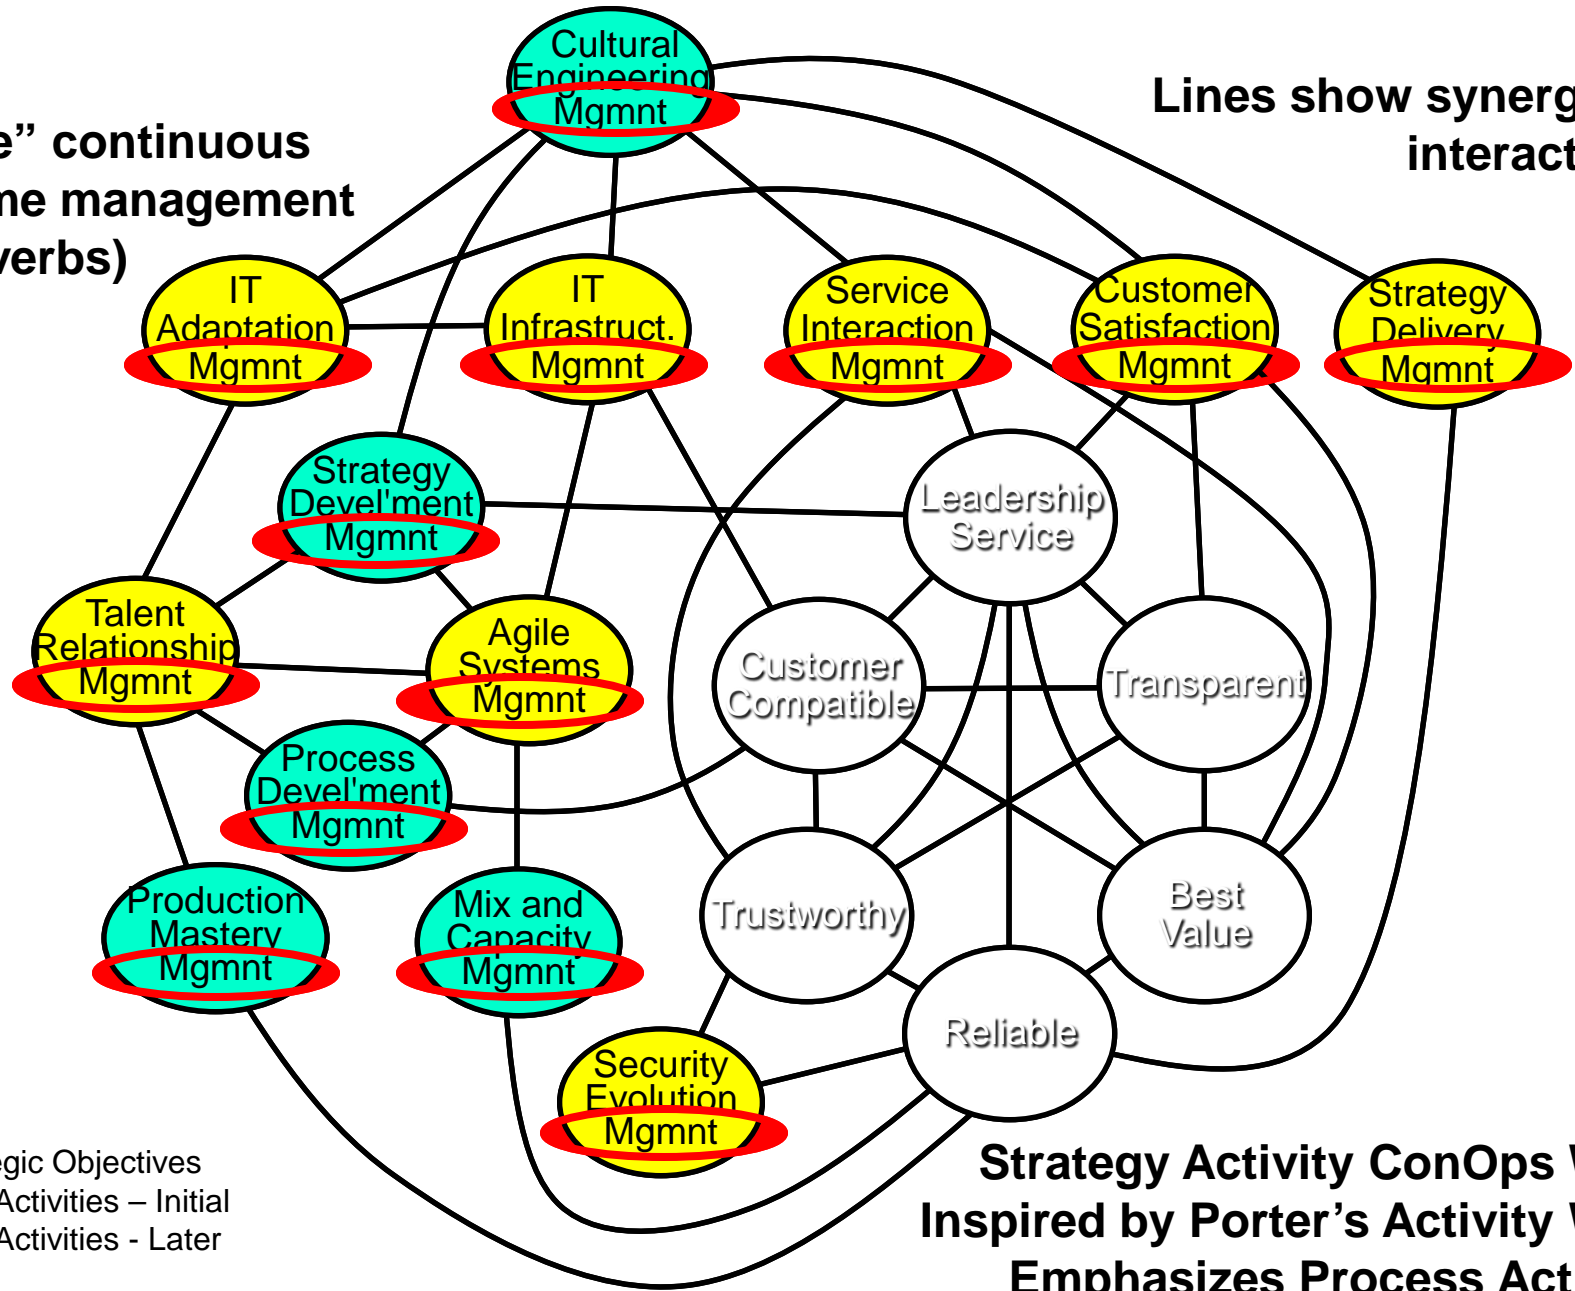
e" continuous
ne management
verbs)

Lines show synerg
interact

Cultural Engineering Mgmnt

IT Adaptation Mgmnt

IT Infrastruct. Mgmnt

Service Interaction Mgmnt

Customer Satisfaction Mgmnt

Strategy Delivery Mgmnt

Strategy Devel'ment Mgmnt

Leadership Service

Talent Relationship Mgmnt

Agile Systems Mgmnt

Customer Compatible

Transparent

Process Devel'ment Mgmnt

Production Mastery Mgmnt

Mix and Capacity Mgmnt

Trustworthy

Best Value

Reliable

Security Evolution Mgmnt

egic Objectives
Activities – Initial
Activities - Later

Strategy Activity ConOps
Inspired by Porter's Activity
Emphasizes Process Act